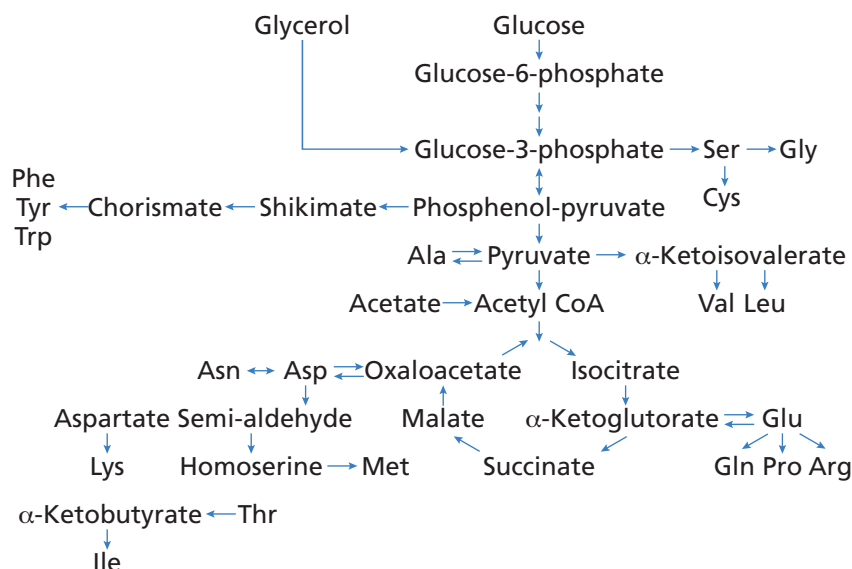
Glycerol
Glucose
Glucose-6-phosphate
Glucose-3-phosphate
Ser
Gly
Cys
Phe
Tyr
Trp
Chorismate
Shikimate
Phosphenol-pyruvate
Ala
Pyruvate
$\alpha$-Ketoisovalerate
Val
Leu
Acetate
Acetyl CoA
Asn
Asp
Oxaloacetate
Isocitrate
Aspartate Semi-aldehyde
Malate
$\alpha$-Ketoglutorate
Glu
Lys
Homoserine
Met
Succinate
Gln
Pro
Arg
$\alpha$-Ketobutyrate
Thr
Ile